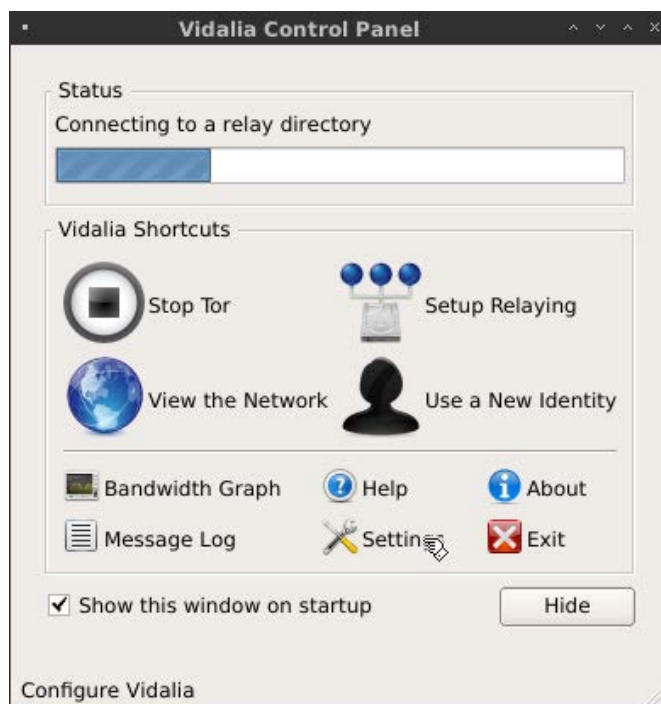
Vidalia Control Panel

Status

Connecting to a relay directory

Vidalia Shortcuts

Stop Tor

Setup Relaying

View the Network

Use a New Identity

Bandwidth Graph

Help

About

Message Log

Settin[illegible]

Exit

Show this window on startup

Hide

Configure Vidalia